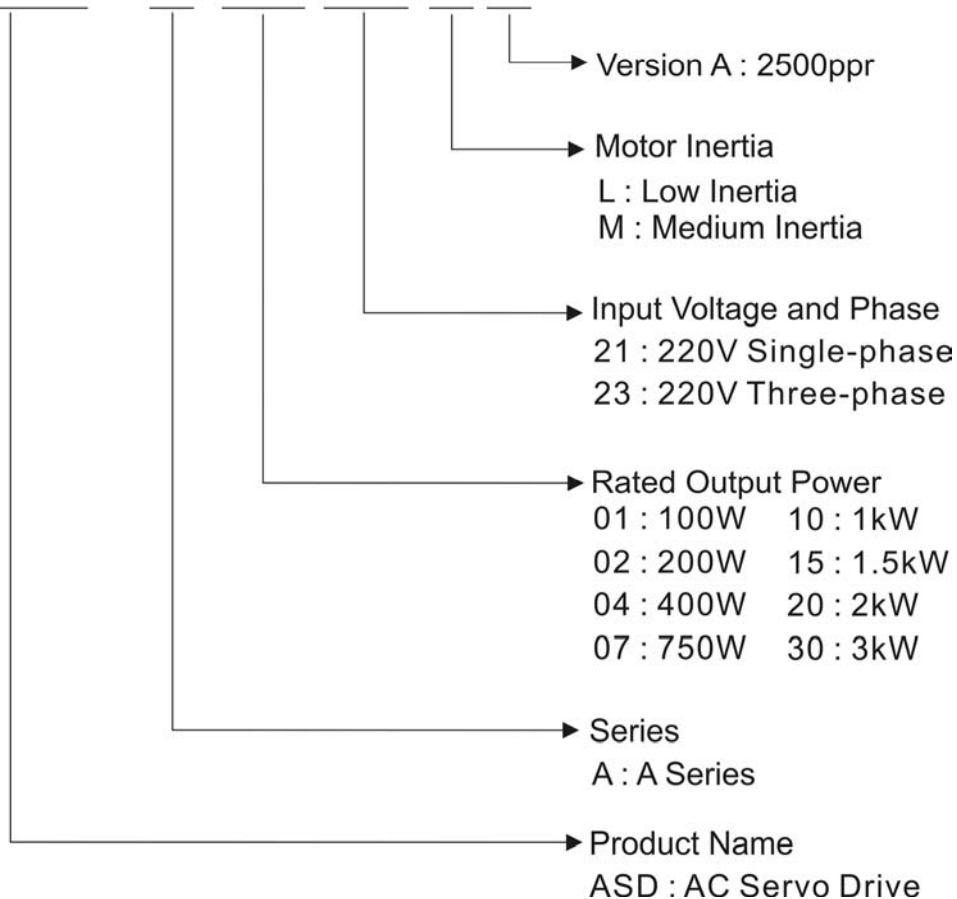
Version A : 2500ppr

Motor Inertia
L : Low Inertia
M : Medium Inertia

Input Voltage and Phase
21 : 220V Single-phase
23 : 220V Three-phase

Rated Output Power
01 : 100W 10 : 1kW
02 : 200W 15 : 1.5kW
04 : 400W 20 : 2kW
07 : 750W 30 : 3kW

Series
A : A Series

Product Name
ASD : AC Servo Drive